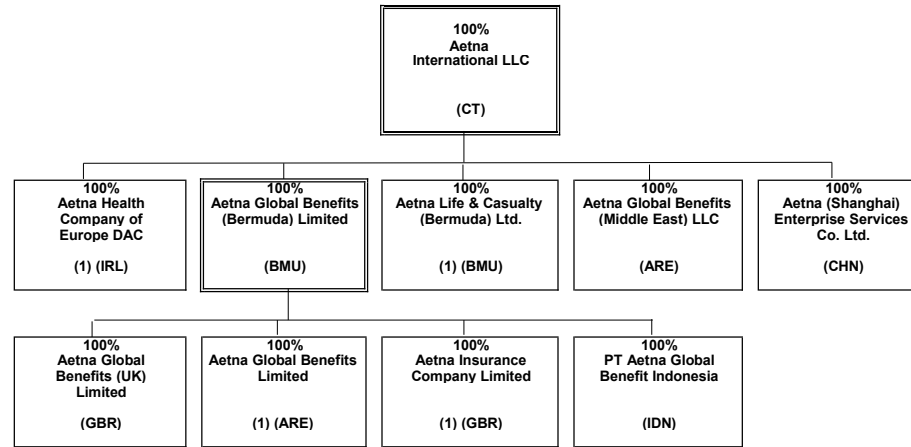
100%
Aetna
International LLC

(CT)

100%
Aetna Health
Company of
Europe DAC

(1) (IRL)

100%
Aetna Global Benefits
(Bermuda) Limited

(BMU)

100%
Aetna Life & Casualty
(Bermuda) Ltd.

(1) (BMU)

100%
Aetna Global Benefits
(Middle East) LLC

(ARE)

100%
Aetna (Shanghai)
Enterprise Services
Co. Ltd.

(CHN)

100%
Aetna Global
Benefits (UK)
Limited

(GBR)

100%
Aetna Global Benefits
Limited

(1) (ARE)

100%
Aetna Insurance
Company Limited

(1) (GBR)

100%
PT Aetna Global
Benefit Indonesia

(IDN)